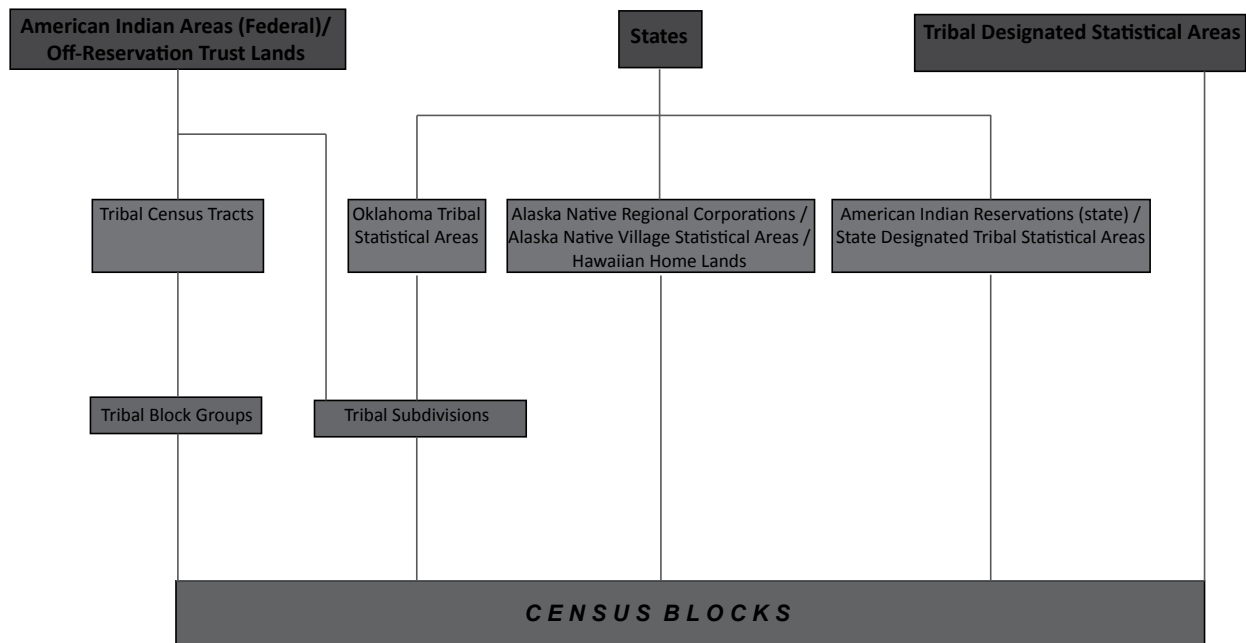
American Indian Areas (Federal)/ Off-Reservation Trust Lands

States

Tribal Designated Statistical Areas

Tribal Census Tracts

Oklahoma Tribal Statistical Areas

Alaska Native Regional Corporations / Alaska Native Village Statistical Areas / Hawaiian Home Lands

American Indian Reservations (state) / State Designated Tribal Statistical Areas

Tribal Block Groups

Tribal Subdivisions

CENSUS BLOCKS